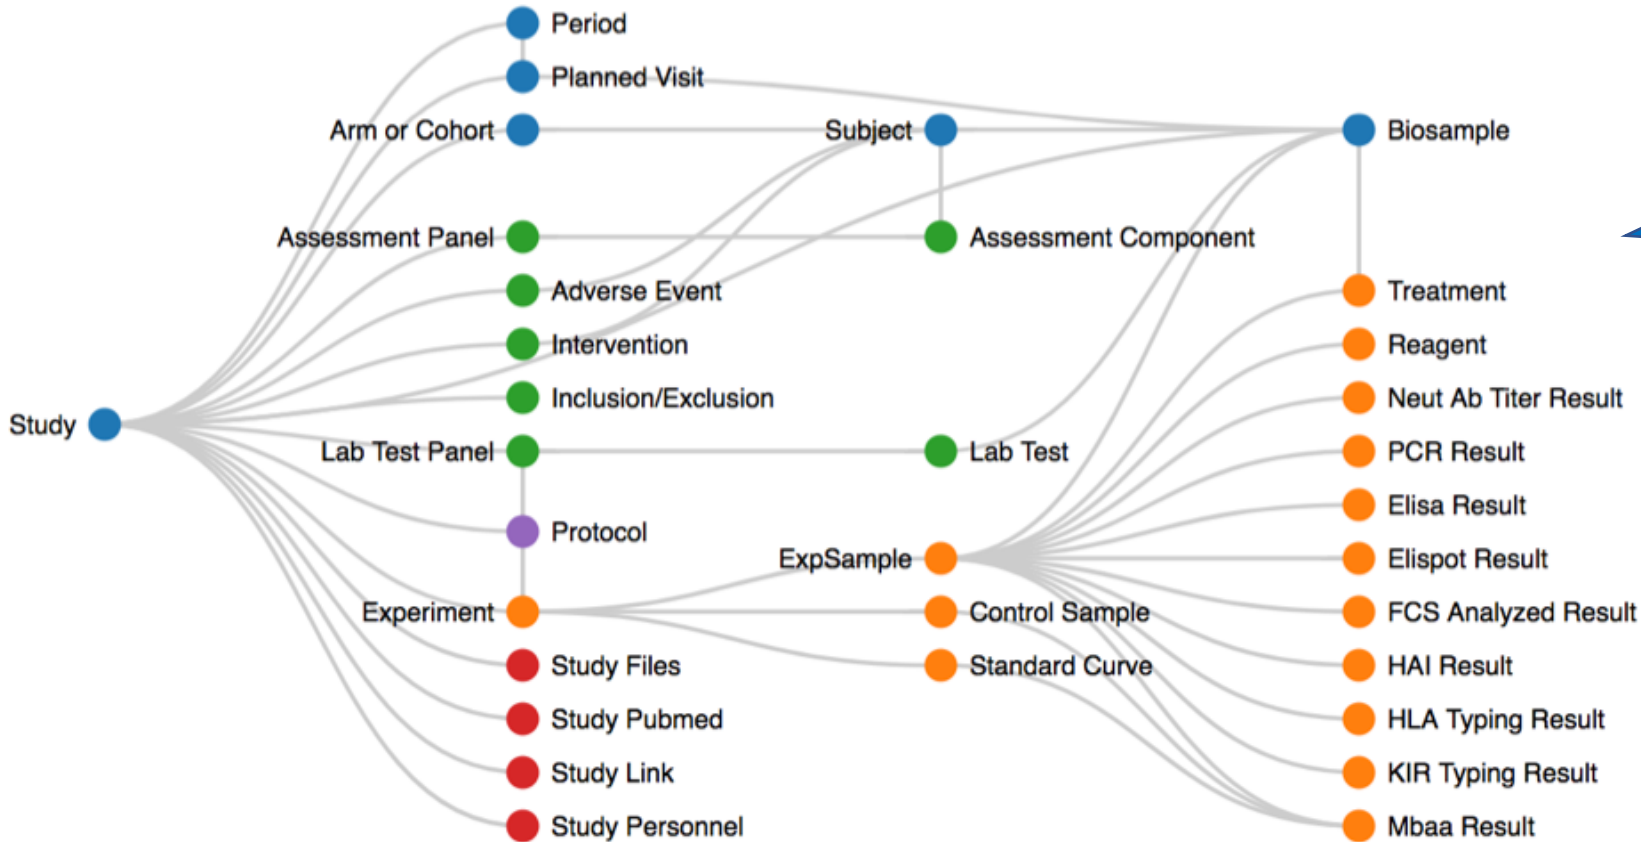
Period
Planned Visit
Arm or Cohort
Subject
Biosample
Assessment Panel
Assessment Component
Adverse Event
Treatment
Intervention
Reagent
Inclusion/Exclusion
Neut Ab Titer Result
Study
Lab Test Panel
Lab Test
PCR Result
Elisa Result
Protocol
ExpSample
Elispot Result
Experiment
Control Sample
FCS Analyzed Result
Study Files
Standard Curve
HAI Result
Study Pubmed
HLA Typing Result
Study Link
KIR Typing Result
Study Personnel
Mbaa Result